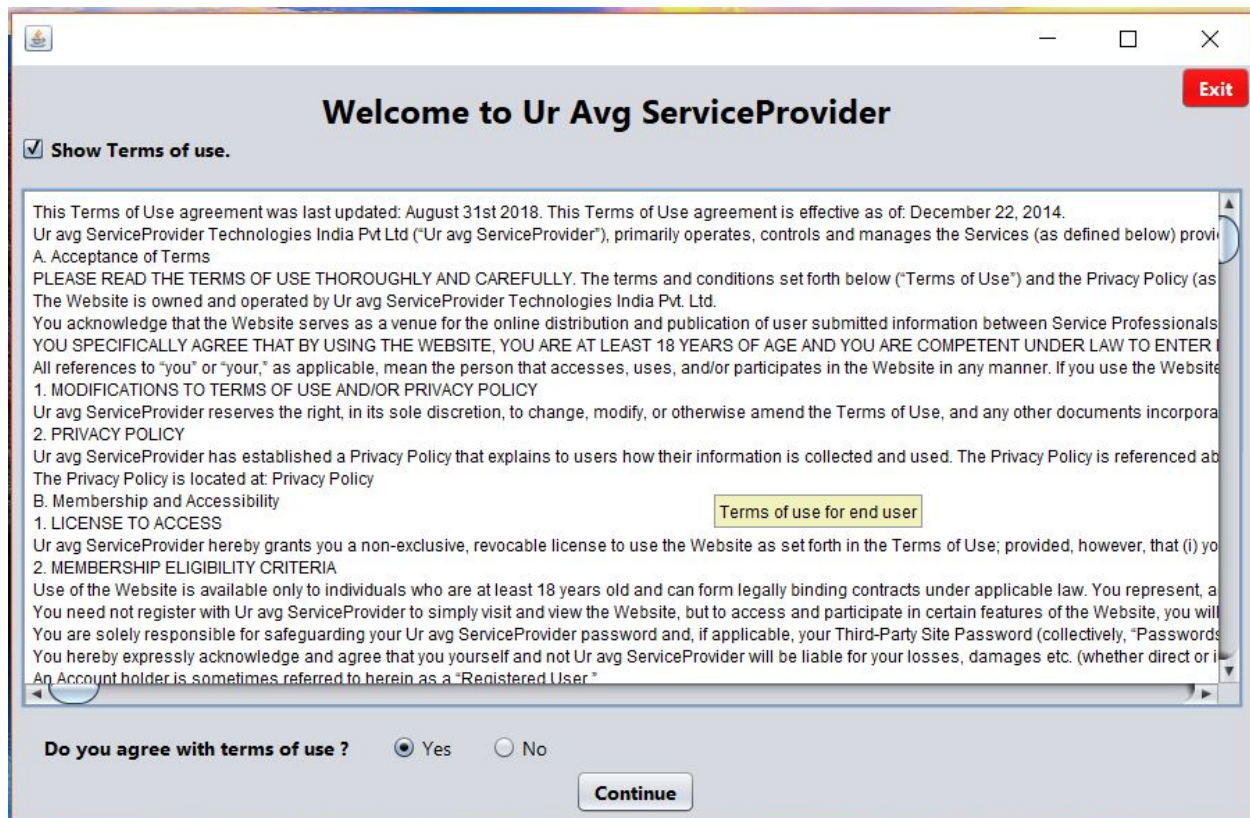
Exit

Welcome to Ur Avg ServiceProvider

☑ Show Terms of use.

This Terms of Use agreement was last updated: August 31st 2018. This Terms of Use agreement is effective as of: December 22, 2014.
Ur avg ServiceProvider Technologies India Pvt Ltd ("Ur avg ServiceProvider"), primarily operates, controls and manages the Services (as defined below) provi
A. Acceptance of Terms
PLEASE READ THE TERMS OF USE THOROUGHLY AND CAREFULLY. The terms and conditions set forth below ("Terms of Use") and the Privacy Policy (as
The Website is owned and operated by Ur avg ServiceProvider Technologies India Pvt. Ltd.
You acknowledge that the Website serves as a venue for the online distribution and publication of user submitted information between Service Professionals
YOU SPECIFICALLY AGREE THAT BY USING THE WEBSITE, YOU ARE AT LEAST 18 YEARS OF AGE AND YOU ARE COMPETENT UNDER LAW TO ENTER
All references to "you" or "your," as applicable, mean the person that accesses, uses, and/or participates in the Website in any manner. If you use the Website
1. MODIFICATIONS TO TERMS OF USE AND/OR PRIVACY POLICY
Ur avg ServiceProvider reserves the right, in its sole discretion, to change, modify, or otherwise amend the Terms of Use, and any other documents incorpora
2. PRIVACY POLICY
Ur avg ServiceProvider has established a Privacy Policy that explains to users how their information is collected and used. The Privacy Policy is referenced ab
The Privacy Policy is located at: Privacy Policy
B. Membership and Accessibility
1. LICENSE TO ACCESS
Ur avg ServiceProvider hereby grants you a non-exclusive, revocable license to use the Website as set forth in the Terms of Use; provided, however, that (i) yo
2. MEMBERSHIP ELIGIBILITY CRITERIA
Use of the Website is available only to individuals who are at least 18 years old and can form legally binding contracts under applicable law. You represent, a
You need not register with Ur avg ServiceProvider to simply visit and view the Website, but to access and participate in certain features of the Website, you will
You are solely responsible for safeguarding your Ur avg ServiceProvider password and, if applicable, your Third-Party Site Password (collectively, "Passwords
You hereby expressly acknowledge and agree that you yourself and not Ur avg ServiceProvider will be liable for your losses, damages etc. (whether direct or i
An Account holder is sometimes referred to herein as a "Registered User."

Terms of use for end user

Do you agree with terms of use ? Yes No

Continue